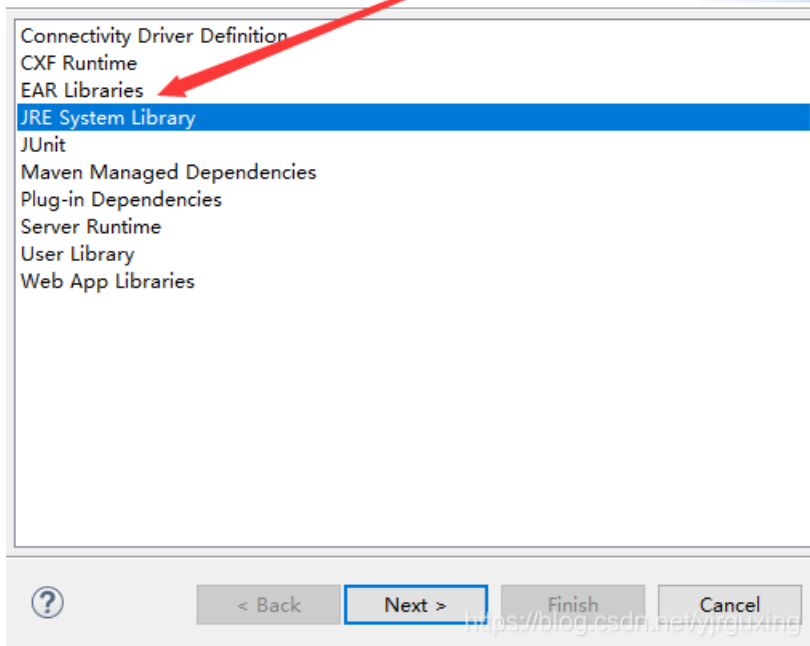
Connectivity Driver Definition
CXF Runtime
EAR Libraries
JRE System Library
JUnit
Maven Managed Dependencies
Plug-in Dependencies
Server Runtime
User Library
Web App Libraries

?

< Back

Next >

Finish

Cancel

https://blog.csdn.net/yjrguxing